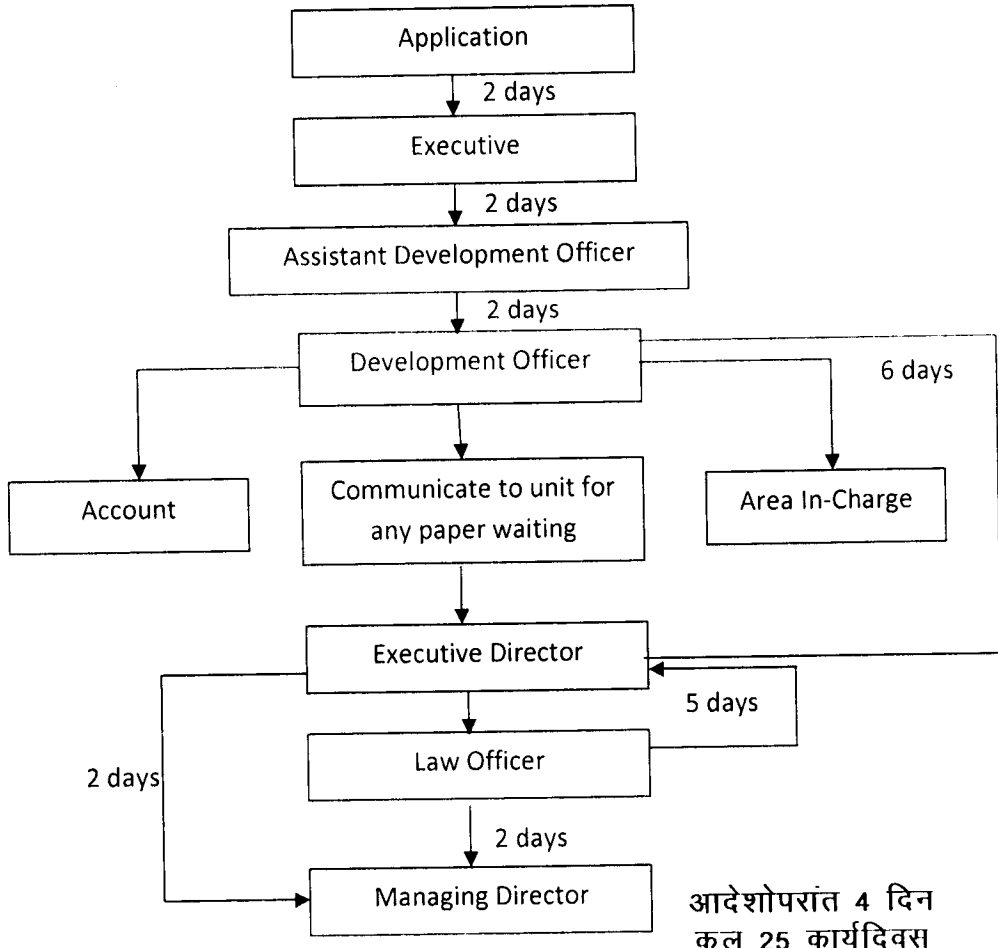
Application

2 days

Executive

2 days

Assistant Development Officer

2 days

Development Officer

6 days

Account

Communicate to unit for any paper waiting

Area In-Charge

Executive Director

5 days

Law Officer

2 days

2 days

Managing Director

आदेशोपरांत 4 दिन
कुल 25 कार्यदिवस